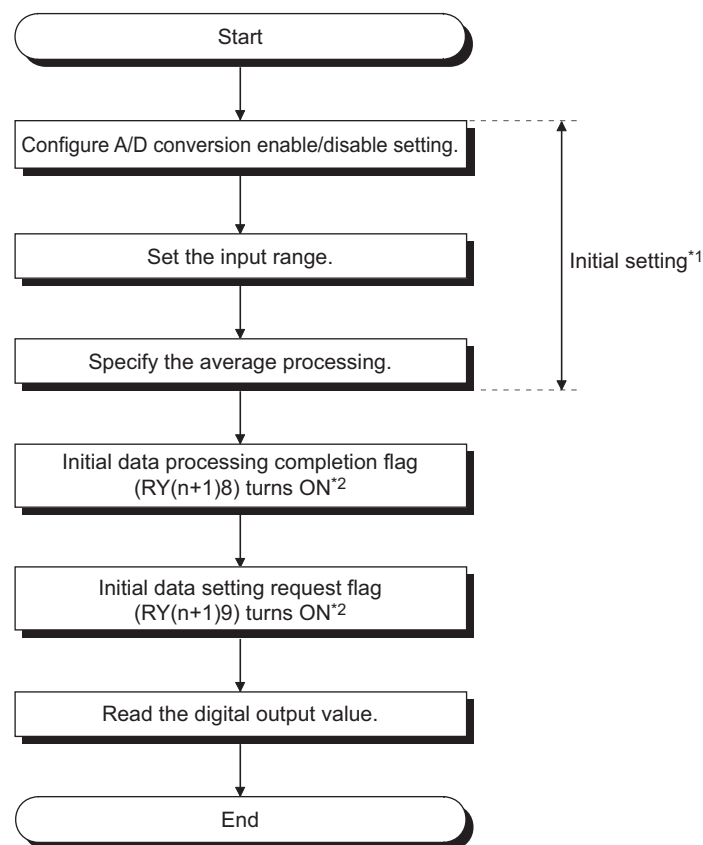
Start

Configure A/D conversion enable/disable setting.

Set the input range.

Specify the average processing.

Initial setting$^{*1}$

Initial data processing completion flag (RY(n+1)8) turns ON$^{*2}$

Initial data setting request flag (RY(n+1)9) turns ON$^{*2}$

Read the digital output value.

End